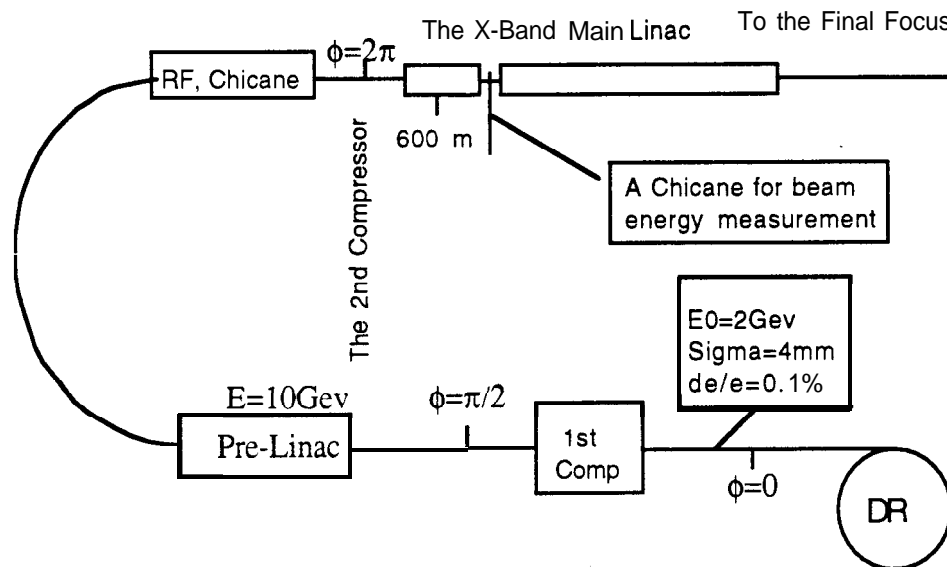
The X-Band Main Linac

To the Final Focus

RF, Chicane

$\phi=2\pi$

600 m

The 2nd Compressor

A Chicane for beam energy measurement

E0=2Gev
Sigma=4mm
de/e=0.1%

E=10Gev

Pre-Linac

$\phi=\pi/2$

1st Comp

$\phi=0$

DR